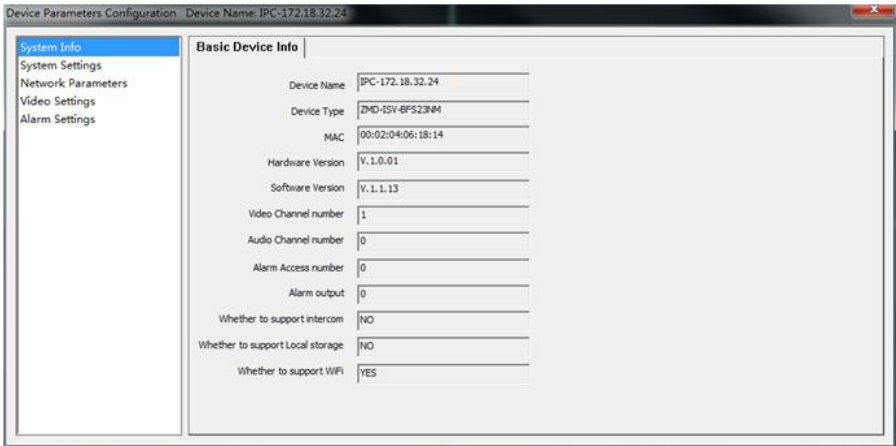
Device Parameters Configuration Device Name: IPC-172.18.32.24

System Info
System Settings
Network Parameters
Video Settings
Alarm Settings

Basic Device Info

Device Name IPC-172.18.32.24
Device Type ZMD-ISV-BFS23NM
MAC 00:02:04:06:18:14
Hardware Version V.1.0.01
Software Version V.1.1.13
Video Channel number 1
Audio Channel number 0
Alarm Access number 0
Alarm output 0
Whether to support intercom NO
Whether to support Local storage NO
Whether to support WiFi YES